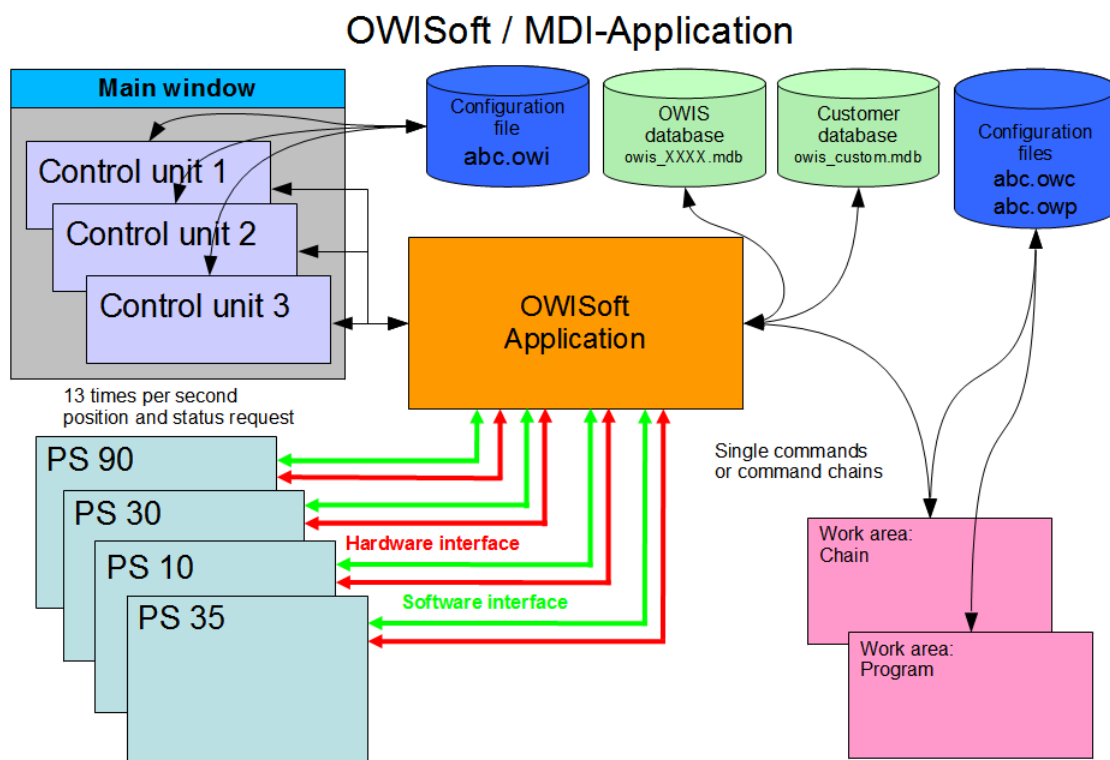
OWISoft / MDI-Application

Main window

Control unit 1

Control unit 2

Control unit 3

Configuration file
abc.owi

OWIS database
owis_XXXX.mdb

Customer database
owis_custom.mdb

Configuration files
abc.owc
abc.owp

OWISoft Application

13 times per second position and status request

PS 90

PS 30

PS 10

PS 35

Hardware interface

Software interface

Single commands or command chains

Work area:
Chain

Work area:
Program